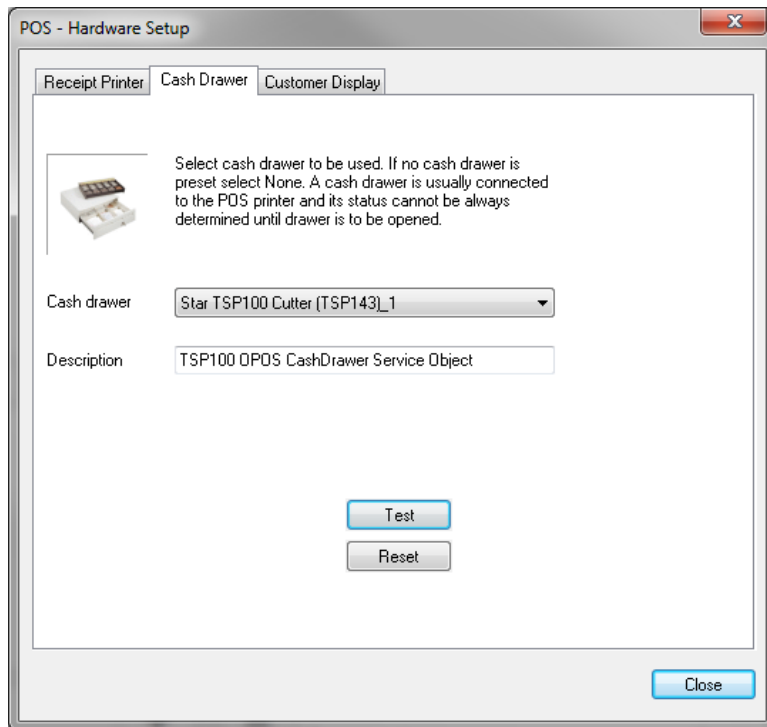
POS - Hardware Setup

Receipt Printer | Cash Drawer | Customer Display

Select cash drawer to be used. If no cash drawer is preset select None. A cash drawer is usually connected to the POS printer and its status cannot be always determined until drawer is to be opened.

Cash drawer
Star TSP100 Cutter (TSP143)_1

Description
TSP100 OPOS CashDrawer Service Object

Test

Reset

Close